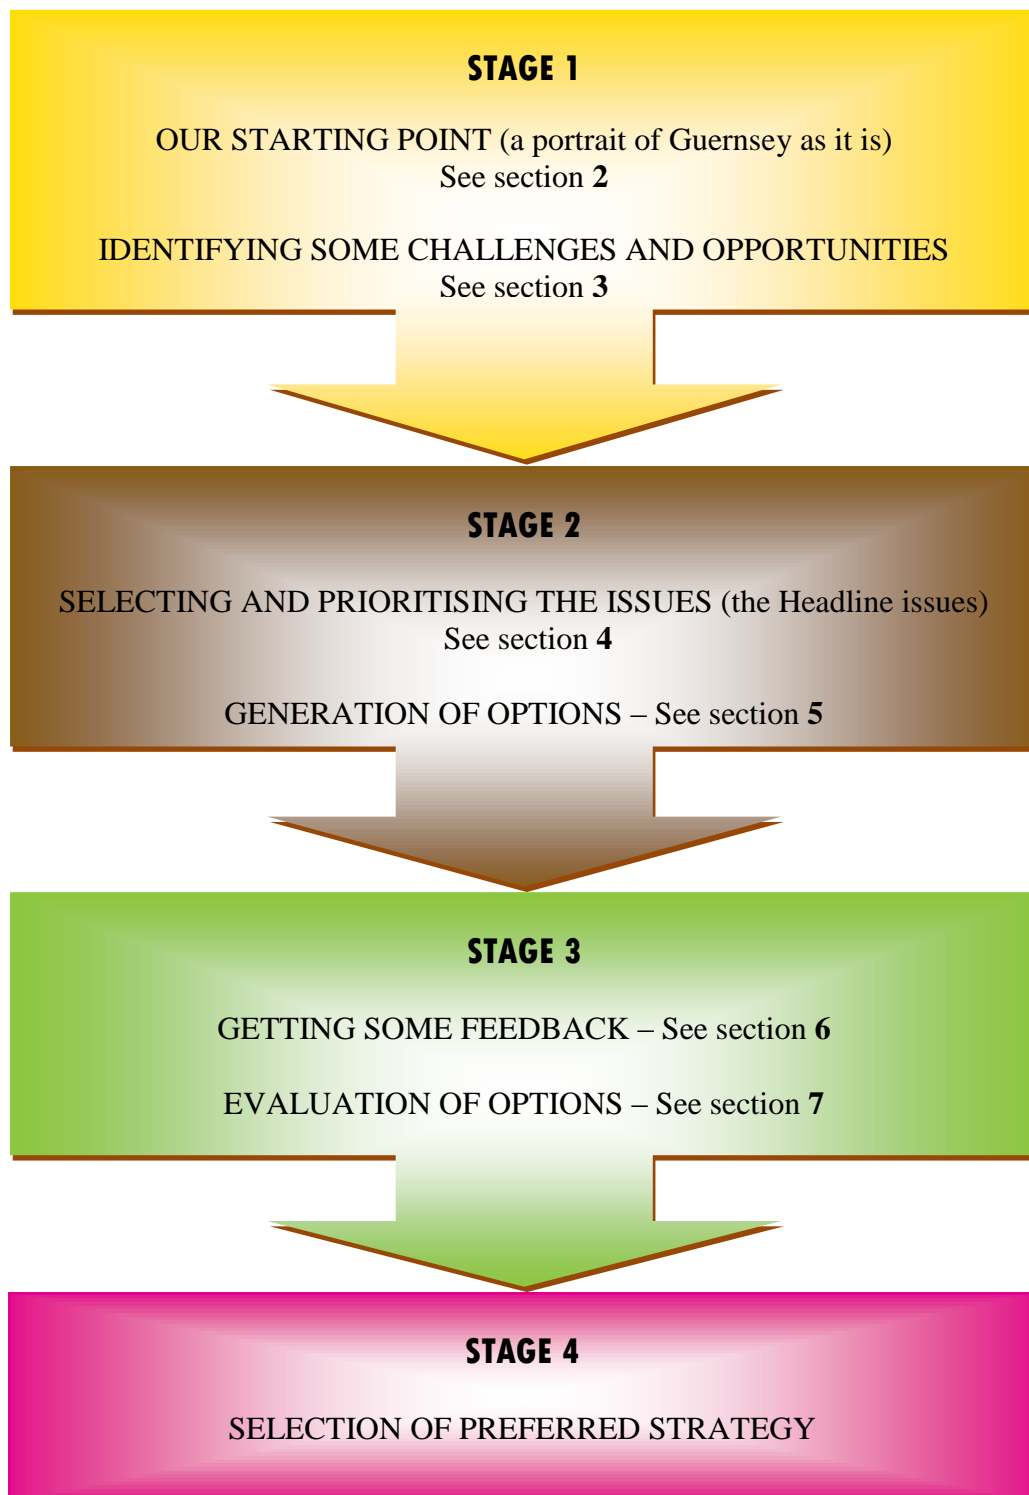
STAGE 1

OUR STARTING POINT (a portrait of Guernsey as it is)
See section 2

IDENTIFYING SOME CHALLENGES AND OPPORTUNITIES
See section 3

STAGE 2

SELECTING AND PRIORITISING THE ISSUES (the Headline issues)
See section 4

GENERATION OF OPTIONS – See section 5

STAGE 3

GETTING SOME FEEDBACK – See section 6

EVALUATION OF OPTIONS – See section 7

STAGE 4

SELECTION OF PREFERRED STRATEGY